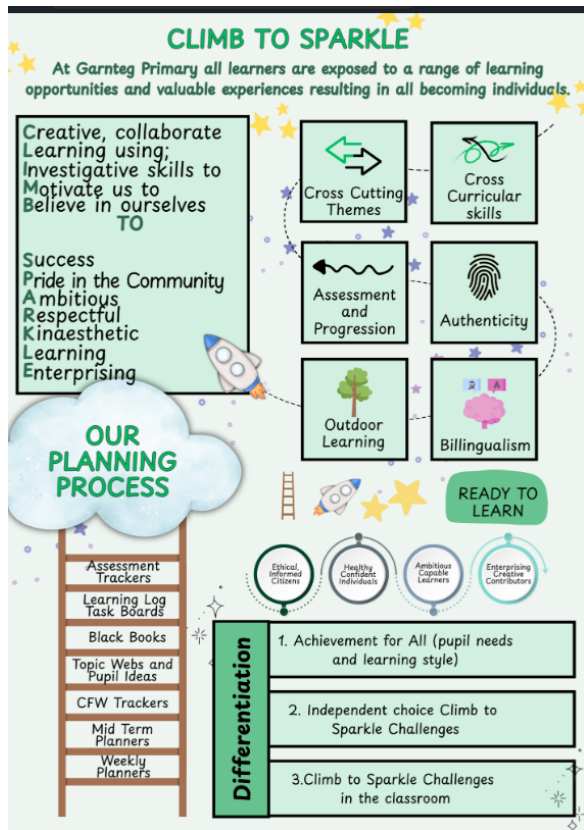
CLIMB TO SPARKLE

At Garnteg Primary all learners are exposed to a range of learning opportunities and valuable experiences resulting in all becoming individuals.

Creative, collaborate
Learning using;
Investigative skills to
Motivate us to
Believe in ourselves
TO

Success
Pride in the Community
Ambitious
Respectful
Kinaesthetic
Learning
Enterprising

Cross Cutting Themes

Cross Curricular skills

Assessment and Progression

Authenticity

Outdoor Learning

Billingualism

OUR PLANNING PROCESS

READY TO LEARN

Ethical, Informed Citizens

Healthy Confident Individuals

Ambitious Capable Learners

Enterprising Creative Contributors

Assessment Trackers

Learning Log Task Boards

Black Books

Topic Webs and Pupil Ideas

CFW Trackers

Mid Term Planners

Weekly Planners

Differentiation

1. Achievement for All (pupil needs and learning style)

2. Independent choice Climb to Sparkle Challenges

3.Climb to Sparkle Challenges in the classroom